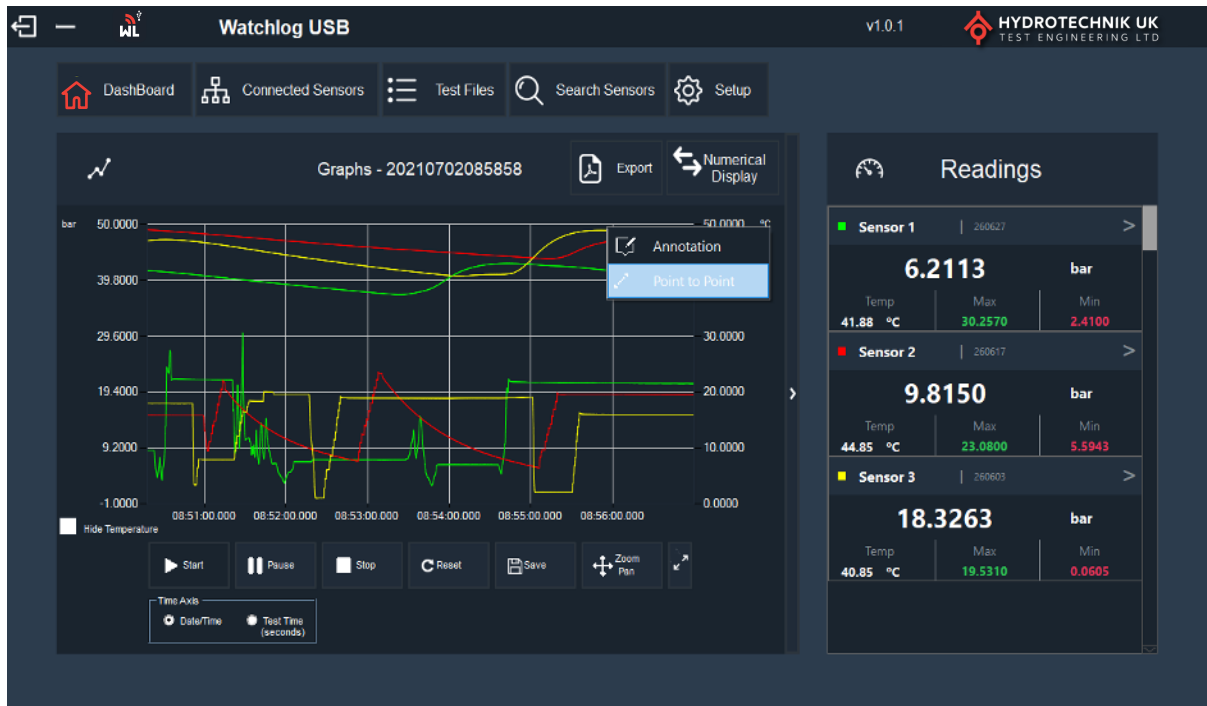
WL Watchlog USB

v1.0.1

HYDROTECHNIK UK
TEST ENGINEERING LTD

DashBoard Connected Sensors Test Files Search Sensors Setup

Graphs - 20210702085858

Export

Numerical Display

bar

50.0000
39.8000
29.6000
19.4000
9.2000
-1.0000

50.0000 °C
30.0000
20.0000
10.0000
0.0000

08:51:00.000 08:52:00.000 08:53:00.000 08:54:00.000 08:55:00.000 08:56:00.000

Annotation
Point to Point

Hide Temperature

Start Pause Stop Reset Save Zoom Pan

Time Axis
Date/Time
Test Time (seconds)

Readings

Sensor 1 | 260627
6.2113 bar
| Temp | Max | Min |
|---|---|---|
| 41.88 °C | 30.2570 | 2.4100 |

Sensor 2 | 260617
9.8150 bar
| Temp | Max | Min |
|---|---|---|
| 44.85 °C | 23.0800 | 5.5943 |

Sensor 3 | 260603
18.3263 bar
| Temp | Max | Min |
|---|---|---|
| 40.85 °C | 19.5310 | 0.0605 |